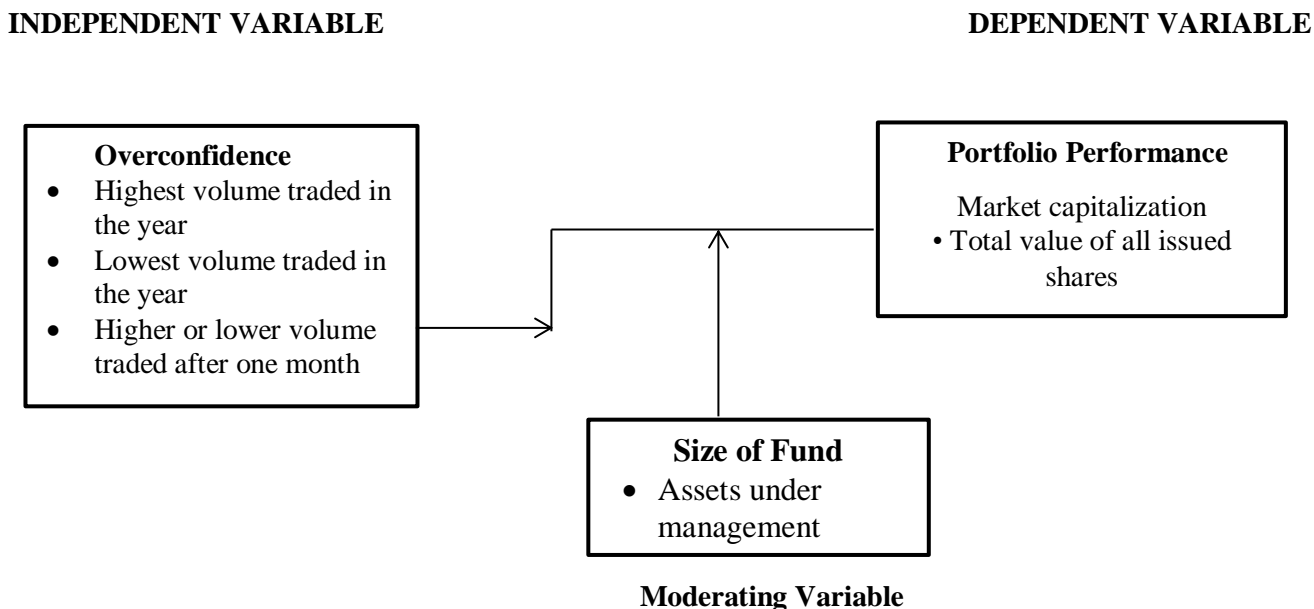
INDEPENDENT VARIABLE

DEPENDENT VARIABLE

Overconfidence
- Highest volume traded in the year
- Lowest volume traded in the year
- Higher or lower volume traded after one month

Portfolio Performance

Market capitalization
• Total value of all issued shares

Size of Fund
- Assets under management

Moderating Variable